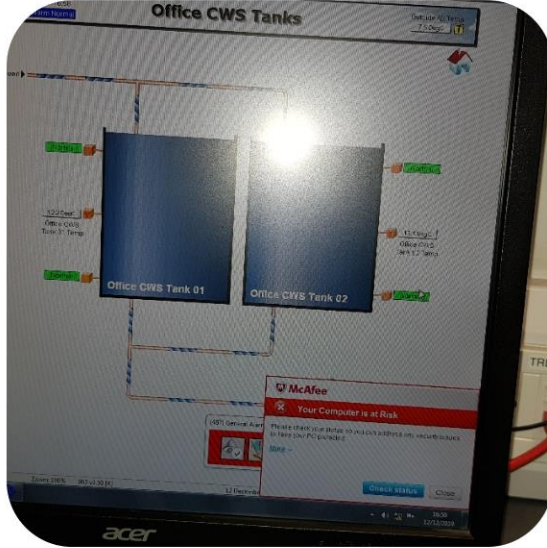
Office CWS Tanks

7.5 Degc

Office CWS Tank 01

Office CWS Tank 02

Office CWS Tank 01 Temp

Office CWS Tank 02 Temp

McAfee

Your Computer is at Risk

Please check your status to quickly address any security issues to keep your PC protected.

More

Check status

Close

acer

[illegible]